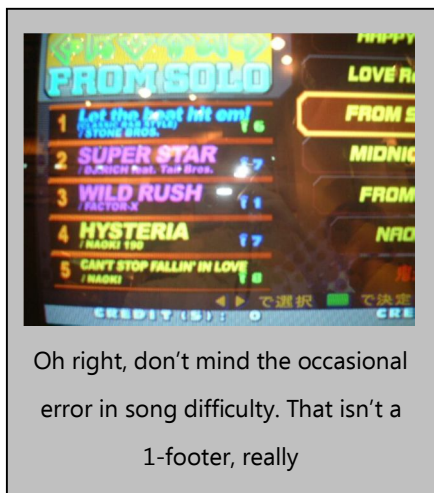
FROM SOLO

1 Let the beat hit em! / STONE BROS. 6
2 SUPER STAR / DJ RICH feat. Tail Bros. 7
3 WILD RUSH / FACTOR-X 1
4 HYSTERIA / NAOKI 190 7
5 CAN'T STOP FALLIN' IN LOVE / NAOKI 8

HAPPY
LOVE R
FROM S
MIDNIG
FROM
NAO

◀ ▶ で選択 で決定

CREDIT(S): 0 CRE

Oh right, don't mind the occasional error in song difficulty. That isn't a 1-footer, really